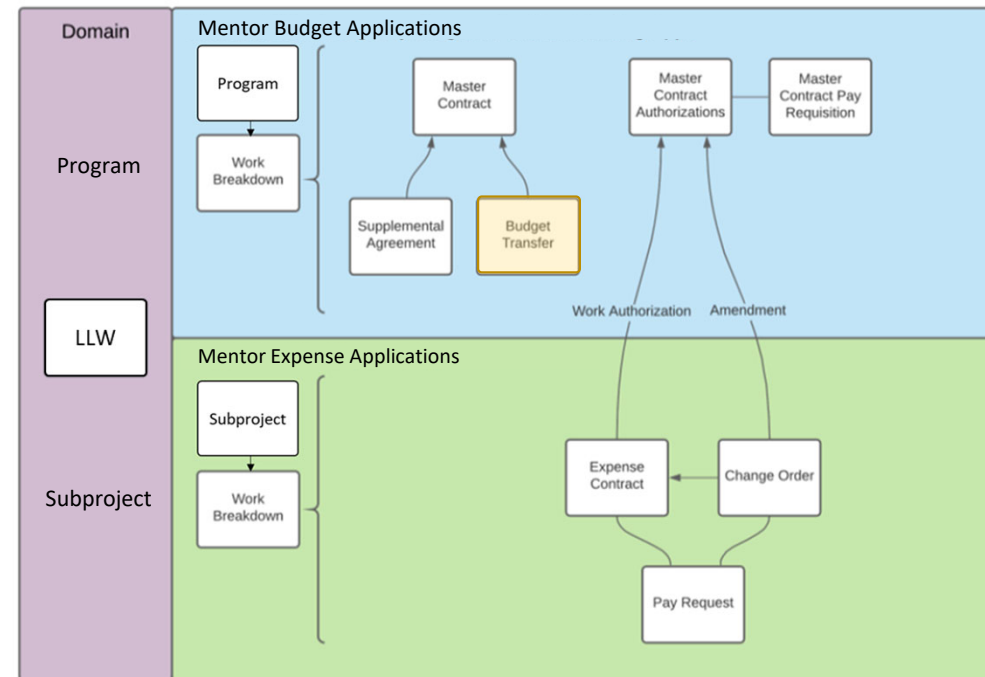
Domain

Program

LLW

Subproject

Mentor Budget Applications

Program

Work Breakdown

Master Contract

Supplemental Agreement

Budget Transfer

Master Contract Authorizations

Master Contract Pay Requisition

Work Authorization

Amendment

Mentor Expense Applications

Subproject

Work Breakdown

Expense Contract

Change Order

Pay Request